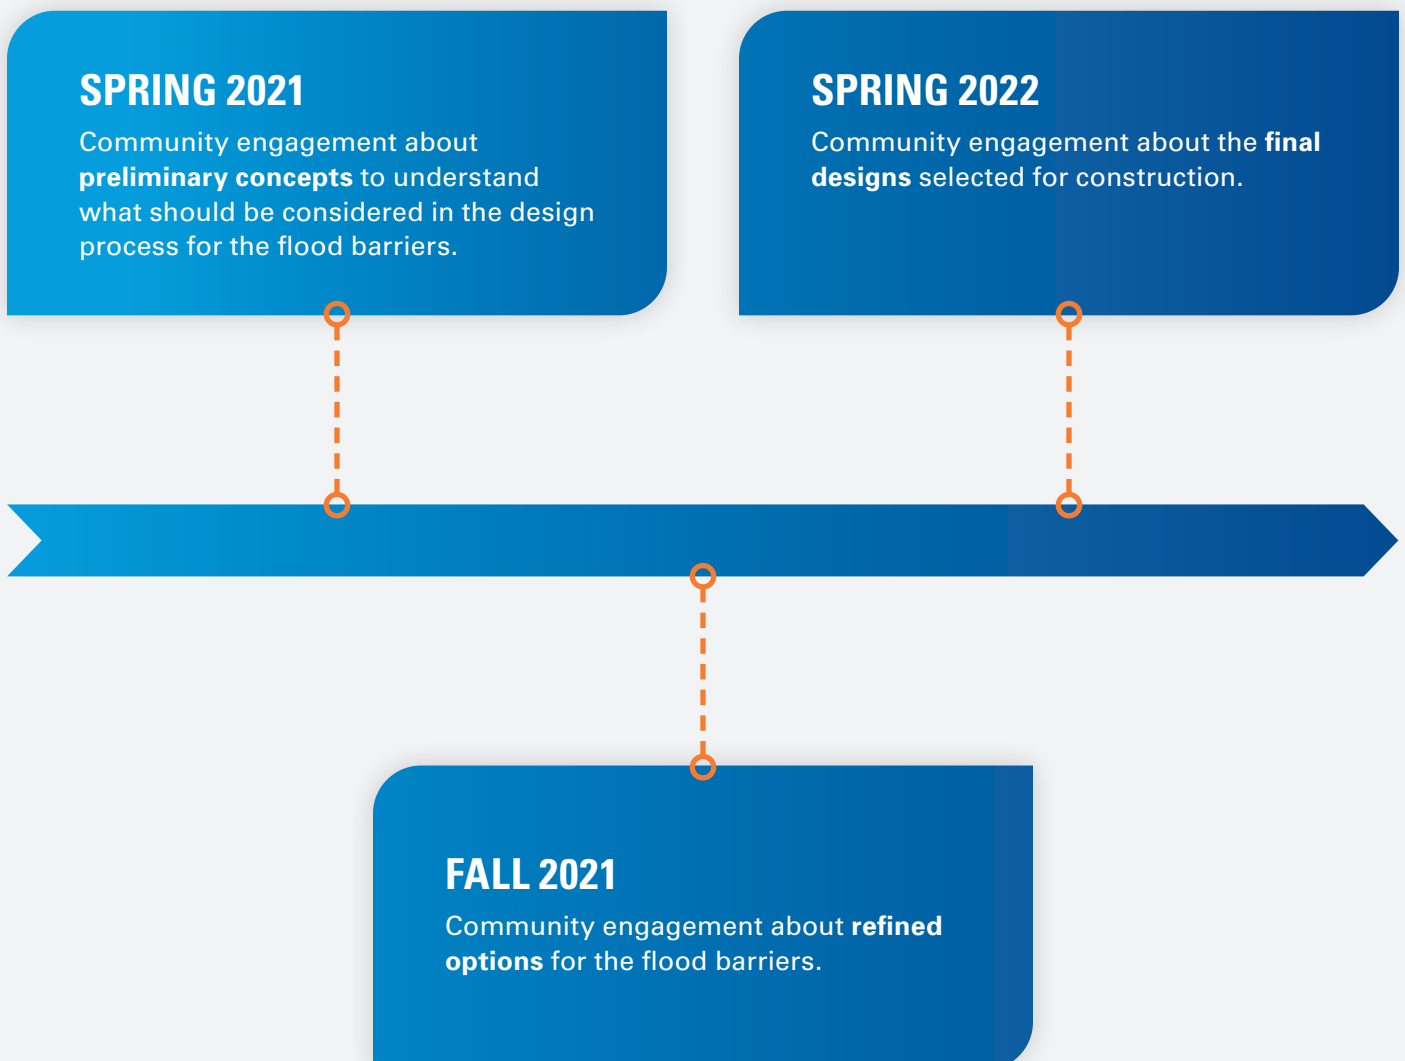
SPRING 2021
Community engagement about preliminary concepts to understand what should be considered in the design process for the flood barriers.

SPRING 2022
Community engagement about the final designs selected for construction.

FALL 2021
Community engagement about refined options for the flood barriers.